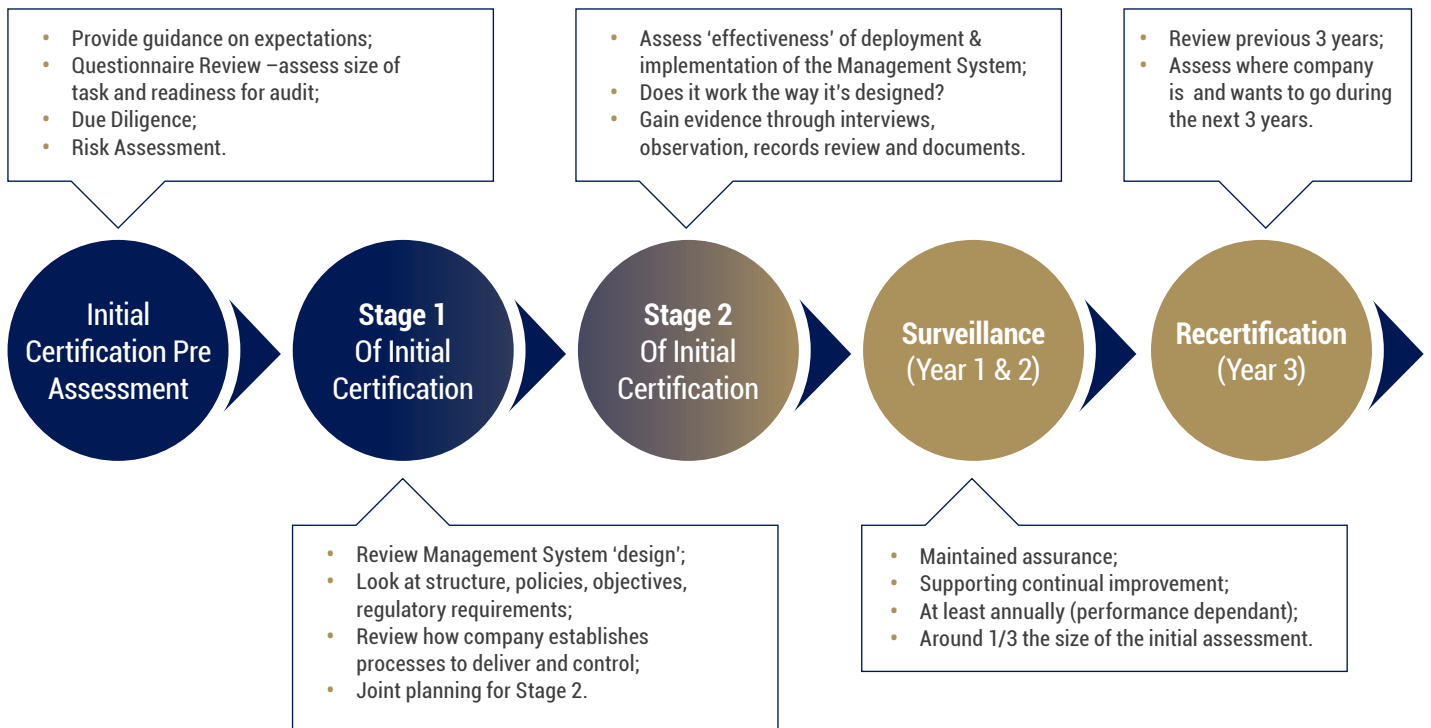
- Provide guidance on expectations;
- Questionnaire Review –assess size of task and readiness for audit;
- Due Diligence;
- Risk Assessment.

- Assess 'effectiveness' of deployment & implementation of the Management System;
- Does it work the way it's designed?
- Gain evidence through interviews, observation, records review and documents.

- Review previous 3 years;
- Assess where company is and wants to go during the next 3 years.

Initial Certification Pre Assessment

Stage 1 Of Initial Certification

Stage 2 Of Initial Certification

Surveillance (Year 1 & 2)

Recertification (Year 3)

- Review Management System 'design';
- Look at structure, policies, objectives, regulatory requirements;
- Review how company establishes processes to deliver and control;
- Joint planning for Stage 2.

- Maintained assurance;
- Supporting continual improvement;
- At least annually (performance dependant);
- Around 1/3 the size of the initial assessment.